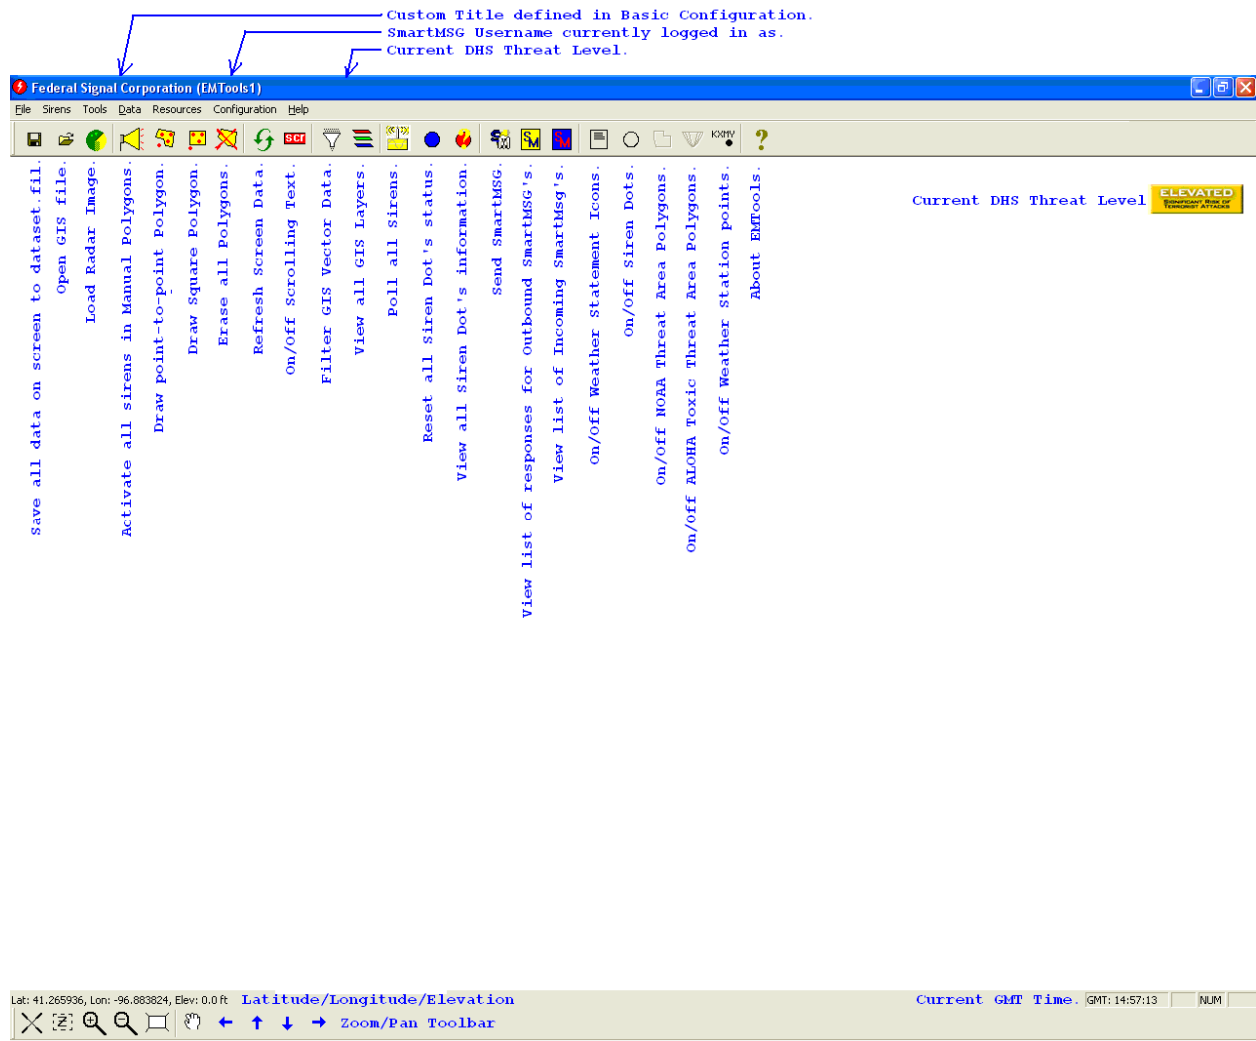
Custom Title defined in Basic Configuration.
SmartMSG Username currently logged in as.
Current DHS Threat Level.

Federal Signal Corporation (EMTools1)

File Sirens Tools Data Resources Configuration Help

scr

KXMY

Save all data on screen to dataset.fil.
Open GIS file.
Load Radar Image.
Activate all sirens in Manual Polygons.
Draw point-to-point Polygon.
Draw Square Polygon.
Erase all Polygons.
Refresh Screen Data.
On/Off Scrolling Text.
Filter GIS Vector Data.
View all GIS Layers.
Poll all Sirens.
Reset all Siren Dot's status.
View all Siren Dot's information.
Send SmartMSG.
View list of responses for Outbound SmartMSG's.
View list of Incoming SmartMsg's.
On/Off Weather Statement Icons.
On/Off Siren Dots.
On/Off NOAA Threat Area Polygons.
On/Off ALOHA Toxic Threat Area Polygons.
On/Off Weather Station points.
About EMTools.

Current DHS Threat Level

ELEVATED
SIGNIFICANT RISK OF TERRORIST ATTACKS

Lat: 41.265936, Lon: -96.883824, Elev: 0.0 ft
Latitude/Longitude/Elevation
Current GMT Time.
GMT: 14:57:13
NUM

Zoom/Pan Toolbar